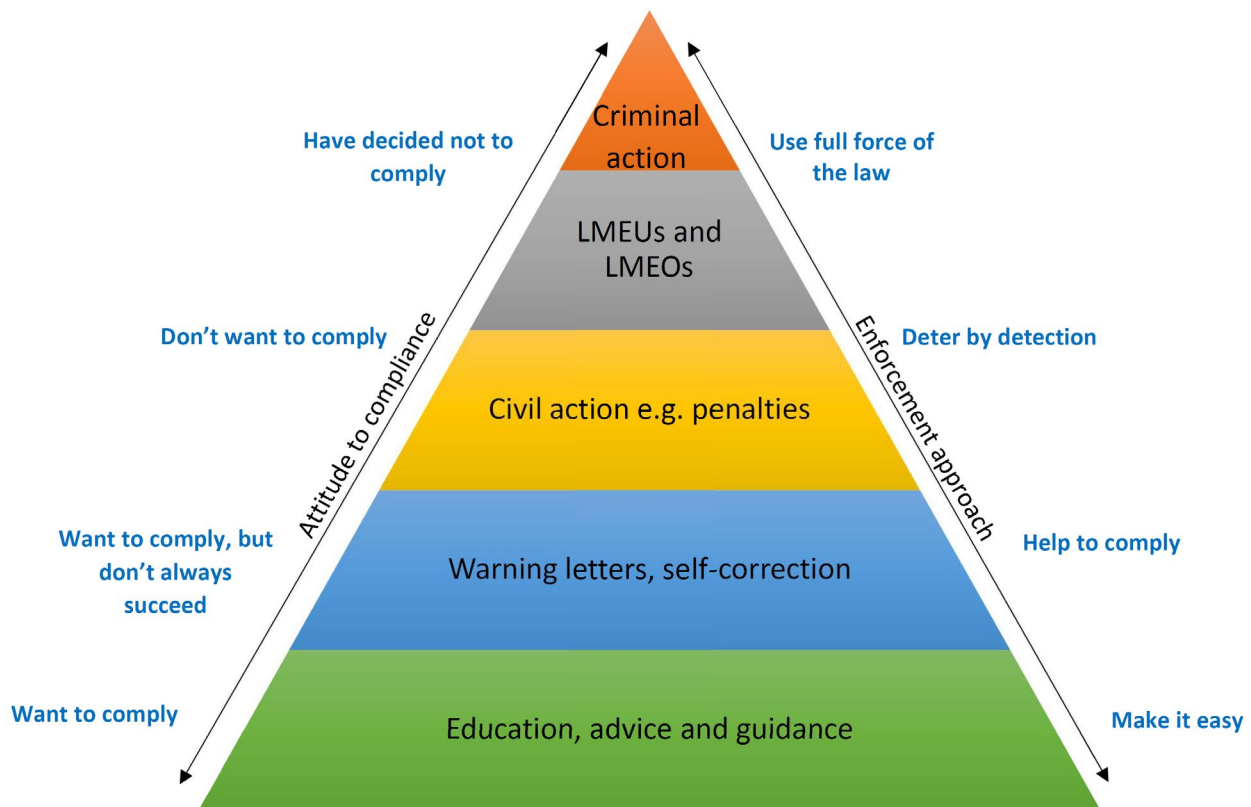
Have decided not to comply

Criminal action

Use full force of the law

LMEUs and LMEOs

Don't want to comply

Attitude to compliance

Enforcement approach

Deter by detection

Civil action e.g. penalties

Want to comply, but don't always succeed

Warning letters, self-correction

Help to comply

Want to comply

Education, advice and guidance

Make it easy